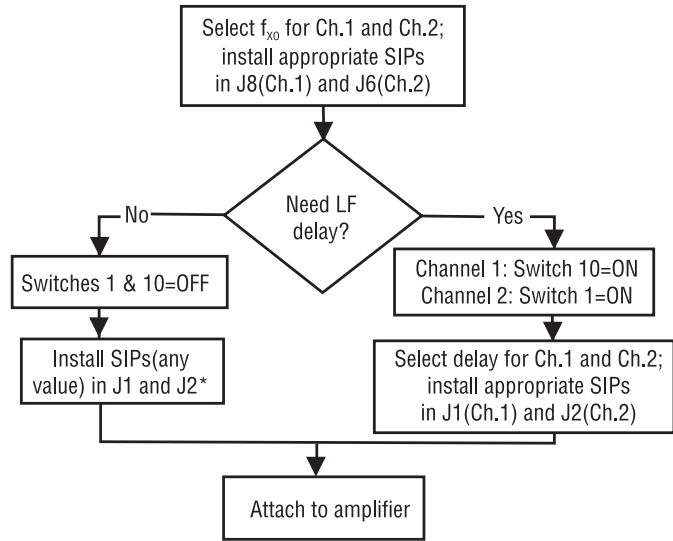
Select $f_{XO}$ for Ch.1 and Ch.2; install appropriate SIPs in J8(Ch.1) and J6(Ch.2)

Need LF delay?

No

Yes

Switches 1 & 10=OFF

Install SIPs(any value) in J1 and J2*

Channel 1: Switch 10=ON
Channel 2: Switch 1=ON

Select delay for Ch.1 and Ch.2; install appropriate SIPs in J1(Ch.1) and J2(Ch.2)

Attach to amplifier